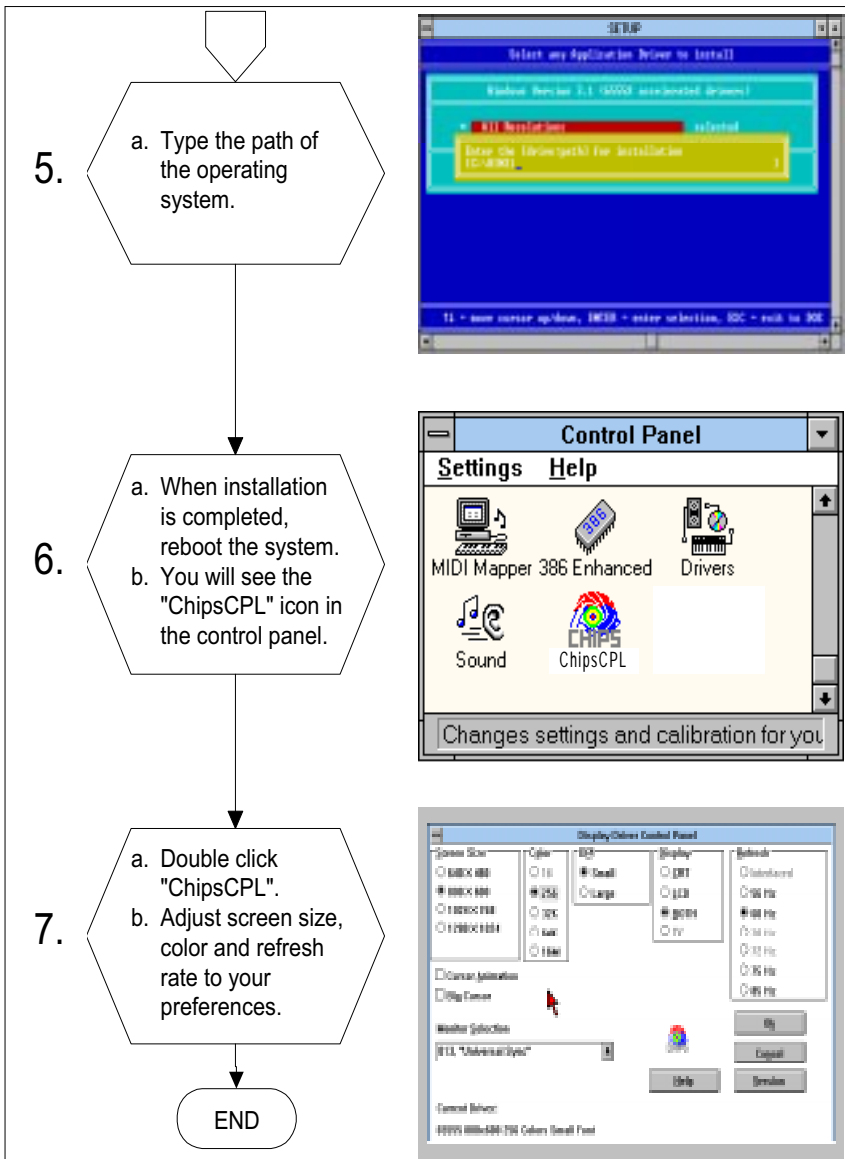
5.

a. Type the path of the operating system.

SETUP

Select any Application Driver to install

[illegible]

All Resolutions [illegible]

Enter the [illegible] for installation

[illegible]

6.

a. When installation is completed, reboot the system.
b. You will see the "ChipsCPL" icon in the control panel.

Control Panel

Settings Help

MIDI Mapper

386 Enhanced

Drivers

Sound

ChipsCPL

Changes settings and calibration for you

7.

a. Double click "ChipsCPL".
b. Adjust screen size, color and refresh rate to your preferences.

Display/Driver Control Panel

Screen Size

640X480

800X600

1024X768

1280X1024

Color

16

256

32K

64K

16M

DPI

Small

Large

Display

CRT

LCD

BOTH

TV

Refresh

Interlaced

56 Hz

60 Hz

70 Hz

72 Hz

75 Hz

85 Hz

Cursor Animation

Big Cursor

Monitor Selection

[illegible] "Universal Sync"

Ok

Cancel

Help

Version

Current Driver:

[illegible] 800x600 256 Colors Small Font

END